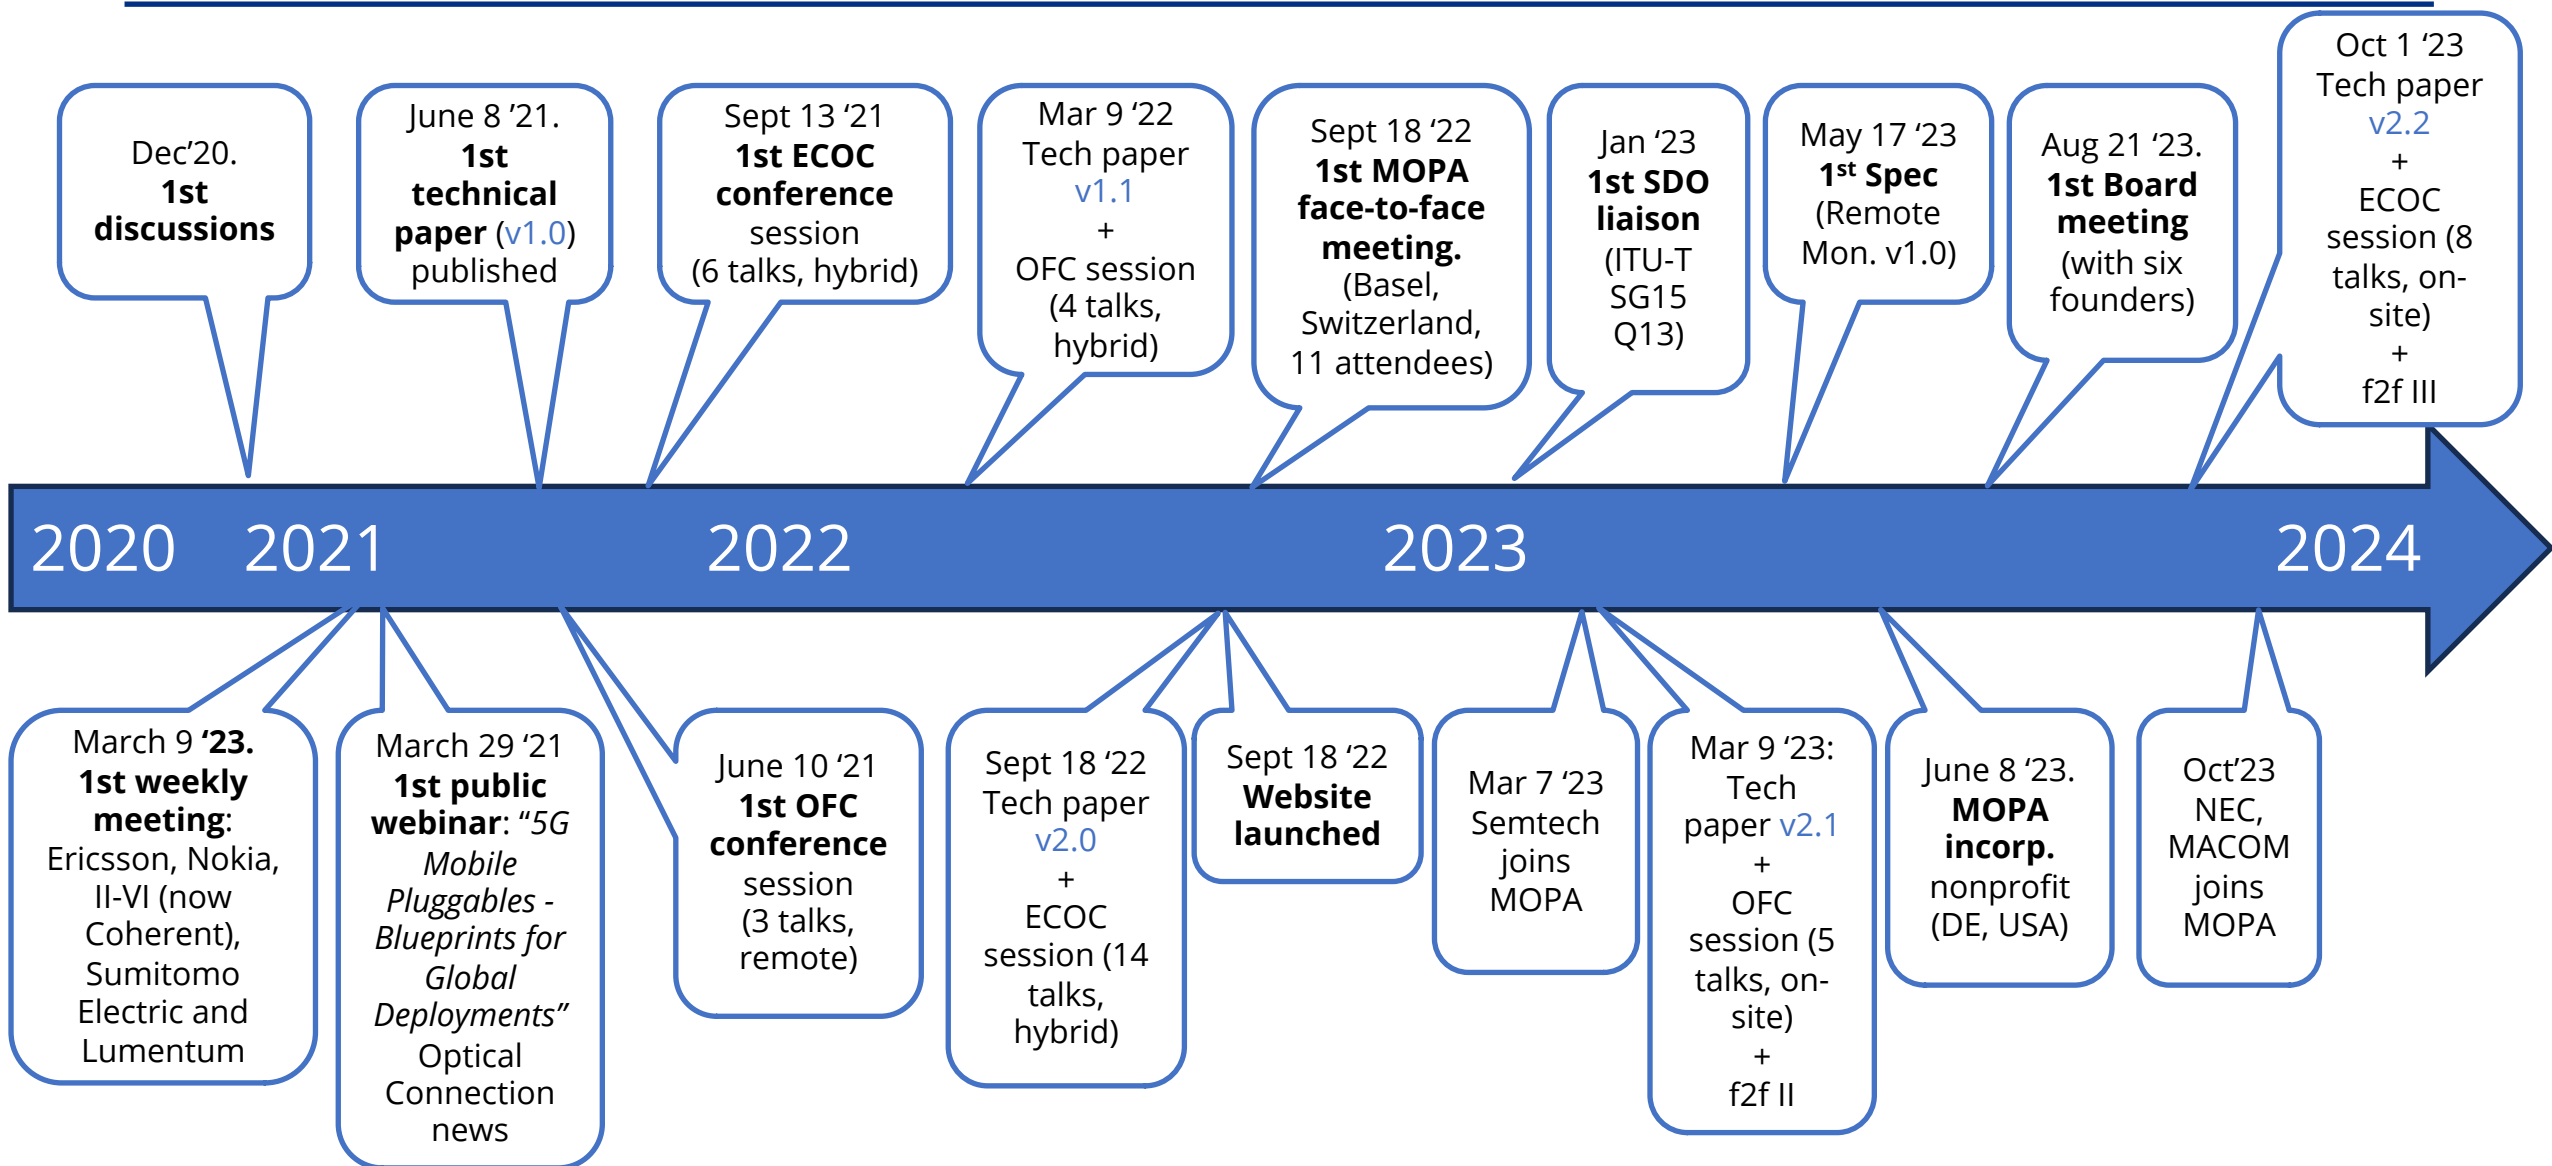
Dec'20. **1st discussions**

June 8 '21. **1st technical paper** (v1.0) published

Sept 13 '21 **1st ECOC conference** session (6 talks, hybrid)

Mar 9 '22 Tech paper v1.1 + OFC session (4 talks, hybrid)

Sept 18 '22 **1st MOPA face-to-face meeting.** (Basel, Switzerland, 11 attendees)

Jan '23 **1st SDO liaison** (ITU-T SG15 Q13)

May 17 '23 **1st Spec** (Remote Mon. v1.0)

Aug 21 '23. **1st Board meeting** (with six founders)

Oct 1 '23 Tech paper v2.2 + ECOC session (8 talks, on-site) + f2f III

2020 2021 2022 2023 2024

March 9 **'23. 1st weekly meeting**: Ericsson, Nokia, II-VI (now Coherent), Sumitomo Electric and Lumentum

March 29 '21 **1st public webinar**: "*5G Mobile Pluggables - Blueprints for Global Deployments*" Optical Connection news

June 10 '21 **1st OFC conference** session (3 talks, remote)

Sept 18 '22 Tech paper v2.0 + ECOC session (14 talks, hybrid)

Sept 18 '22 **Website launched**

Mar 7 '23 Semtech joins MOPA

Mar 9 '23: Tech paper v2.1 + OFC session (5 talks, on-site) + f2f II

June 8 '23. **MOPA incorp.** nonprofit (DE, USA)

Oct'23 NEC, MACOM joins MOPA